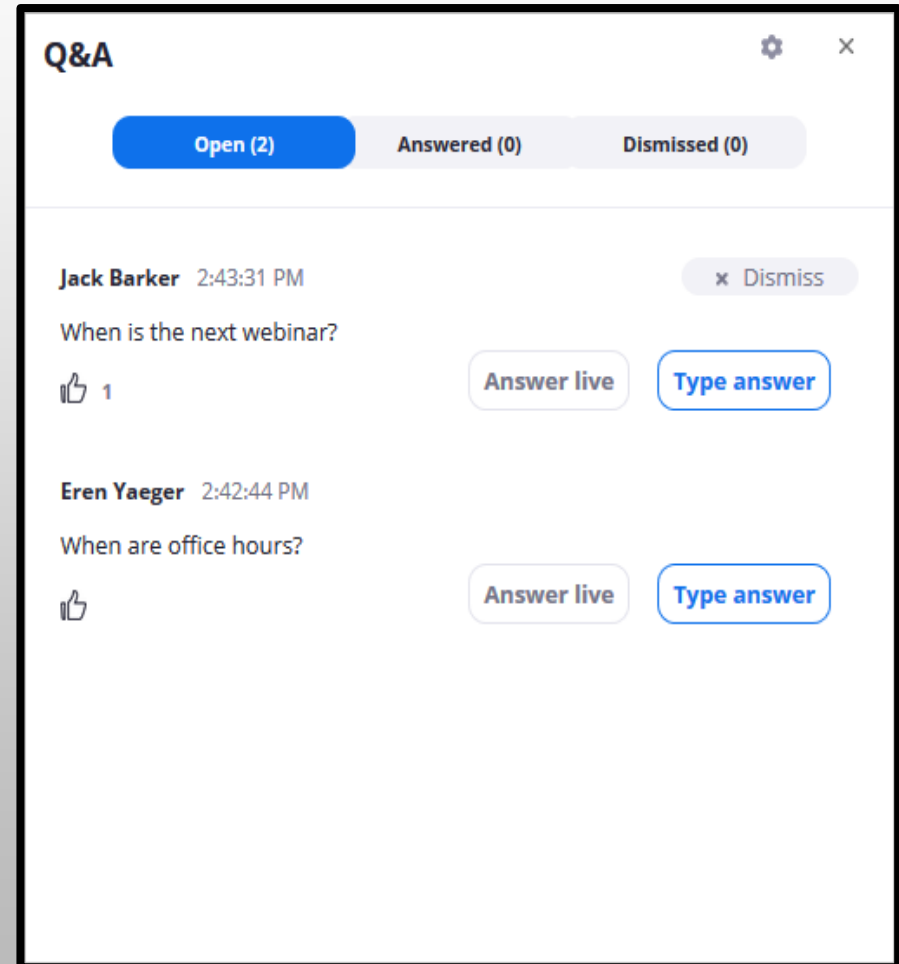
Q&A

×

Open (2)
Answered (0)
Dismissed (0)

Jack Barker 2:43:31 PM
× Dismiss

When is the next webinar?

1
Answer live
Type answer

Eren Yaeger 2:42:44 PM

When are office hours?

Answer live
Type answer